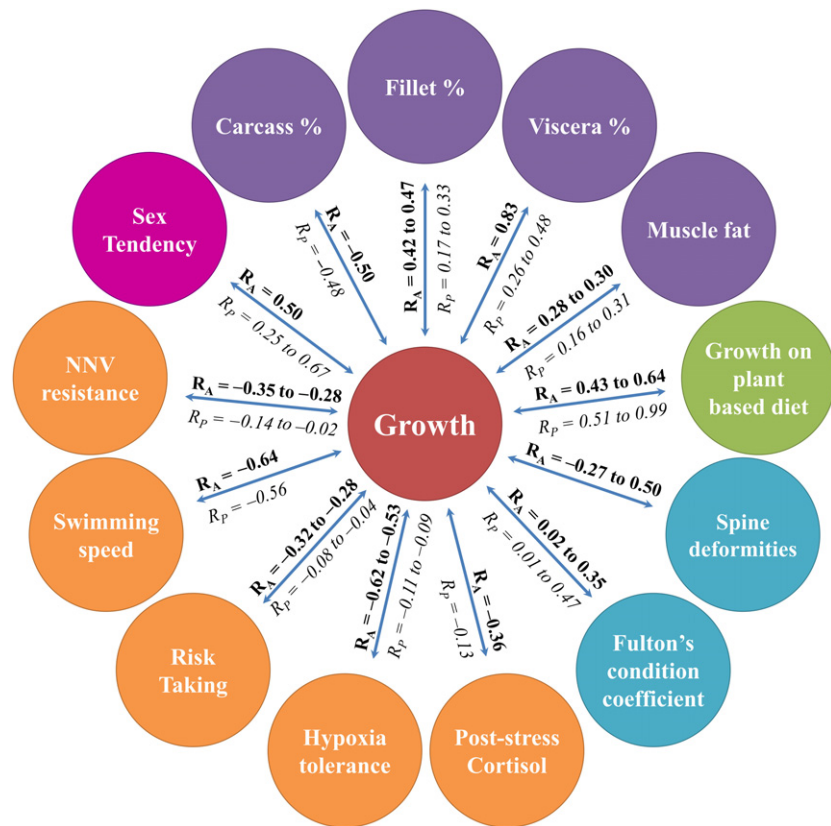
Fillet %

Carcass %

Viscera %

Muscle fat

Sex Tendency

Growth on plant based diet

NNV resistance

Growth

Spine deformities

Swimming speed

Fulton's condition coefficient

Risk Taking

Hypoxia tolerance

Post-stress Cortisol

$R_A = 0.42$ to $0.47$
$R_P = 0.17$ to $0.33$

$R_A = -0.50$
$R_P = -0.48$

$R_A = 0.83$
$R_P = 0.26$ to $0.48$

$R_A = 0.28$ to $0.30$
$R_P = 0.16$ to $0.31$

$R_A = 0.50$
$R_P = 0.25$ to $0.67$

$R_A = 0.43$ to $0.64$
$R_P = 0.51$ to $0.99$

$R_A = -0.35$ to $-0.28$
$R_P = -0.14$ to $-0.02$

$R_A = -0.27$ to $0.50$

$R_A = -0.64$
$R_P = -0.56$

$R_A = 0.02$ to $0.35$
$R_P = 0.01$ to $0.47$

$R_A = -0.32$ to $-0.28$
$R_P = -0.08$ to $-0.04$

$R_A = -0.62$ to $-0.53$
$R_P = -0.11$ to $-0.09$

$R_A = -0.36$
$R_P = -0.13$